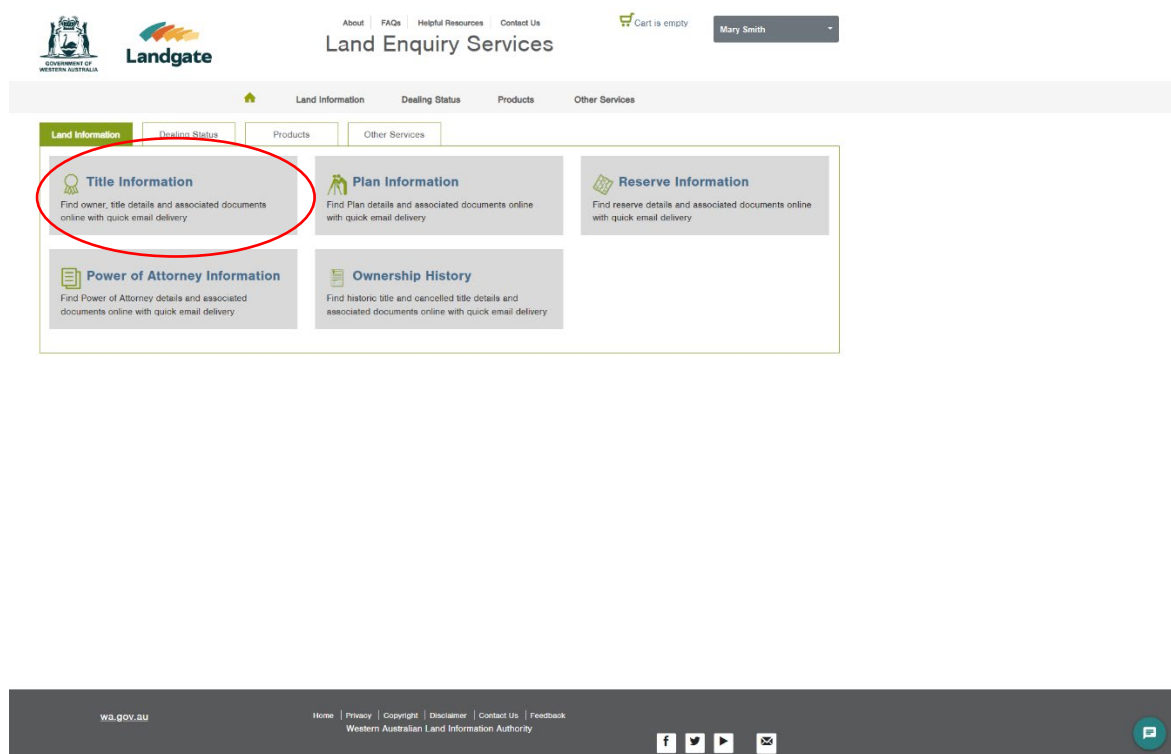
GOVERNMENT OF WESTERN AUSTRALIA

Landgate

About | FAQs | Helpful Resources | Contact Us

Land Enquiry Services

Cart is empty

Mary Smith

Land Information Dealing Status Products Other Services

Land Information | Dealing Status | Products | Other Services

Title Information
Find owner, title details and associated documents online with quick email delivery

Plan Information
Find Plan details and associated documents online with quick email delivery

Reserve Information
Find reserve details and associated documents online with quick email delivery

Power of Attorney Information
Find Power of Attorney details and associated documents online with quick email delivery

Ownership History
Find historic title and cancelled title details and associated documents online with quick email delivery

wa.gov.au

Home | Privacy | Copyright | Disclaimer | Contact Us | Feedback
Western Australian Land Information Authority